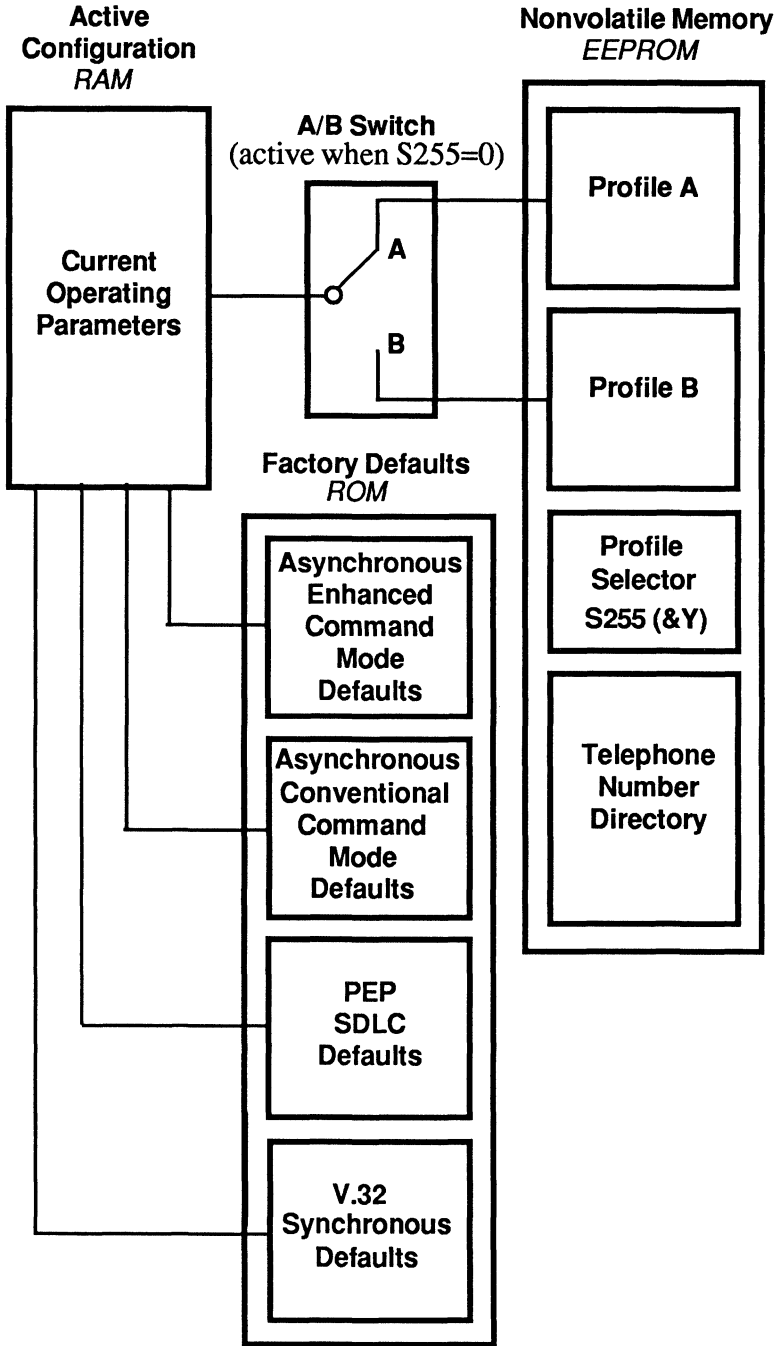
Active Configuration
RAM

Current Operating Parameters

A/B Switch
(active when S255=0)

A

B

Nonvolatile Memory
EEPROM

Profile A

Profile B

Profile Selector
S255 (&Y)

Telephone Number Directory

Factory Defaults
ROM

Asynchronous Enhanced Command Mode Defaults

Asynchronous Conventional Command Mode Defaults

PEP SDLC Defaults

V.32 Synchronous Defaults